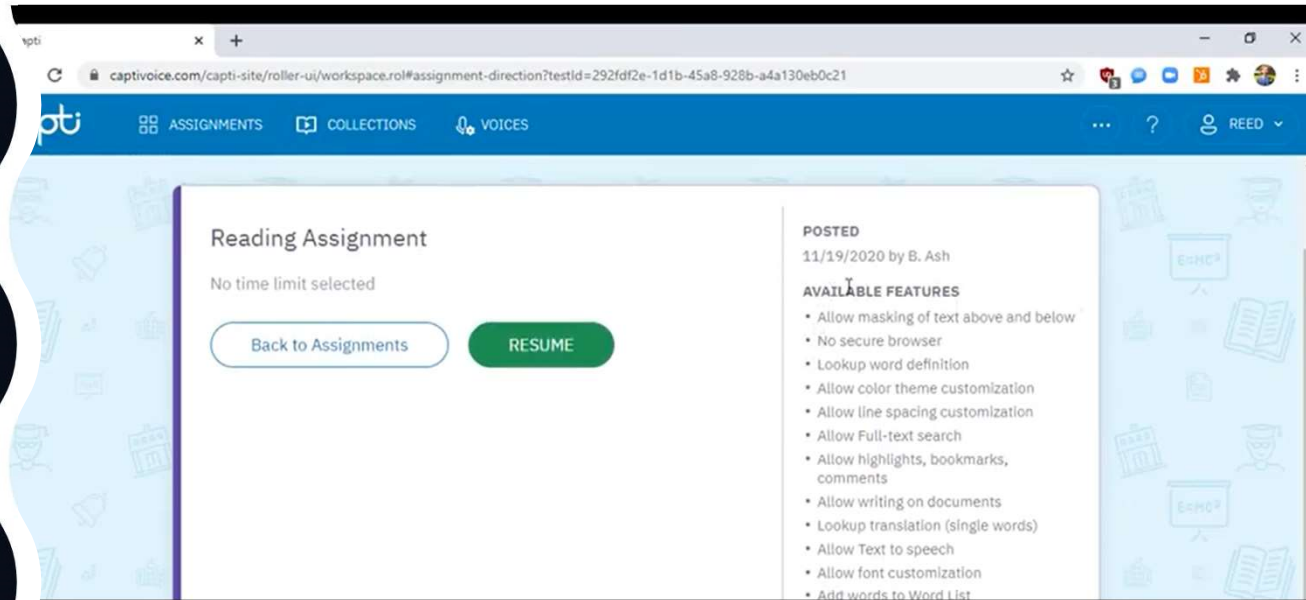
apti

captivoice.com/capti-site/roller-ui/workspace.rol#assignment-direction?testId=292fdf2e-1d1b-45a8-928b-a4a130eb0c21

pti ASSIGNMENTS COLLECTIONS VOICES ... ? REED

Reading Assignment

No time limit selected

Back to Assignments

RESUME

POSTED

11/19/2020 by B. Ash

AVAILABLE FEATURES

• Allow masking of text above and below
• No secure browser
• Lookup word definition
• Allow color theme customization
• Allow line spacing customization
• Allow Full-text search
• Allow highlights, bookmarks, comments
• Allow writing on documents
• Lookup translation (single words)
• Allow Text to speech
• Allow font customization
• Add words to Word List